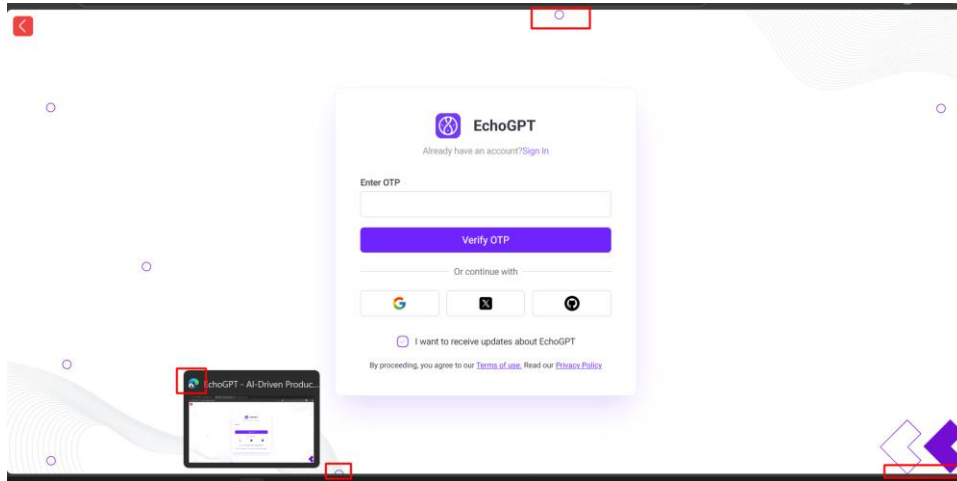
EchoGPT

Already have an account?Sign In

Enter OTP

Verify OTP

Or continue with

I want to receive updates about EchoGPT

By proceeding, you agree to our Terms of use. Read our Privacy Policy

EchoGPT - AI-Driven Produc...